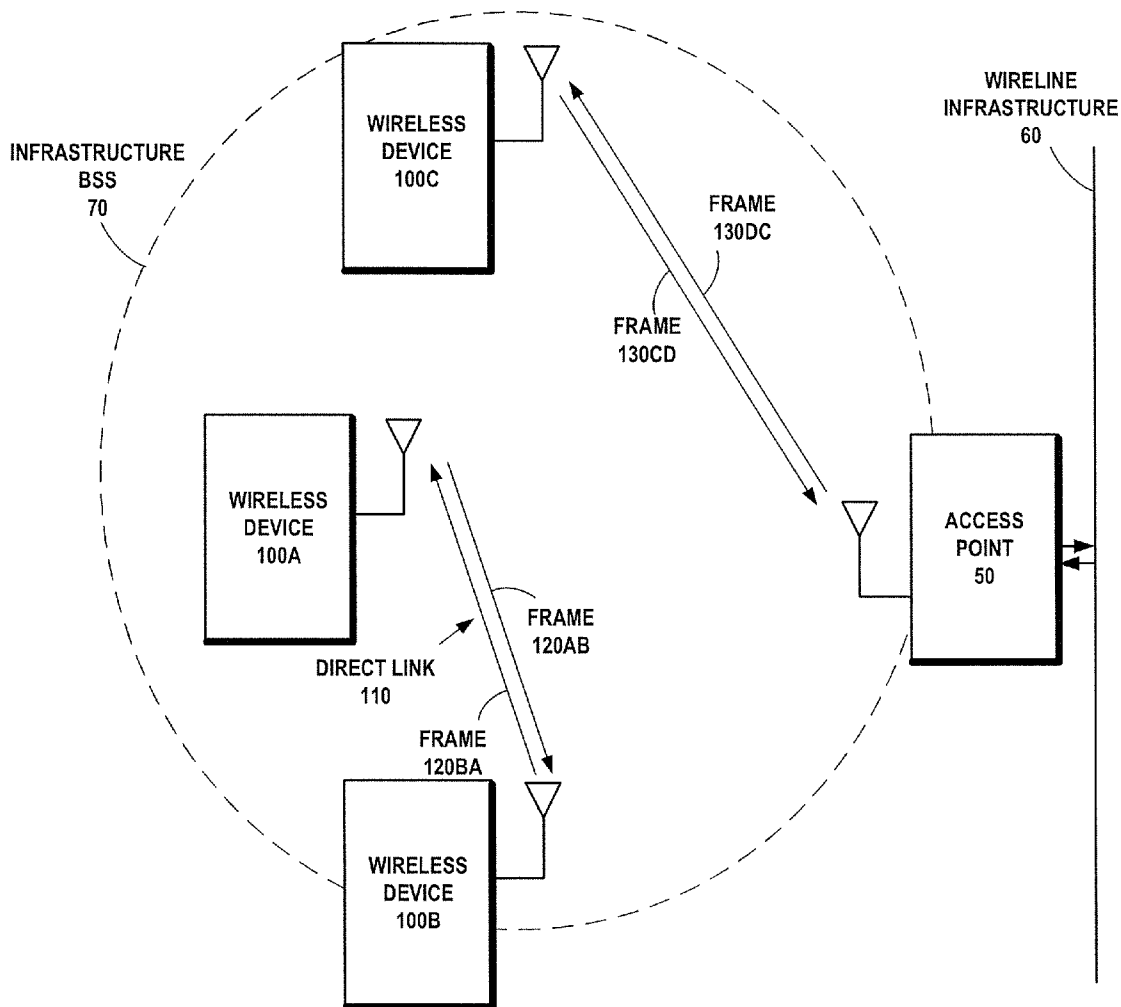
WIRELINE INFRASTRUCTURE 60

INFRASTRUCTURE BSS 70

WIRELESS DEVICE 100C

FRAME 130DC

FRAME 130CD

WIRELESS DEVICE 100A

ACCESS POINT 50

FRAME 120AB

DIRECT LINK 110

FRAME 120BA

WIRELESS DEVICE 100B